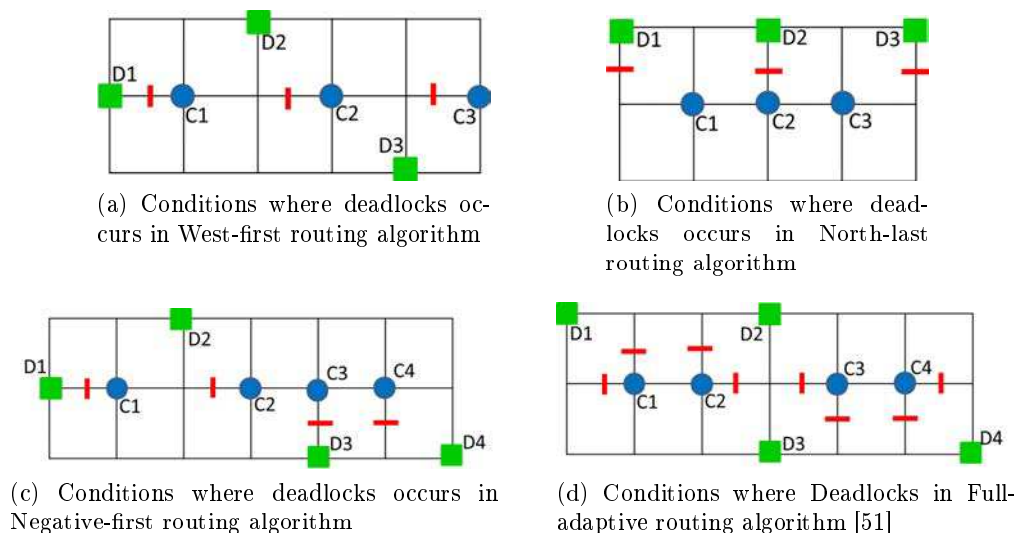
D2
D1
C1
C2
C3
D3

(a) Conditions where deadlocks occurs in West-first routing algorithm

D1
D2
D3
C1
C2
C3

(b) Conditions where deadlocks occurs in North-last routing algorithm

D2
D1
C1
C2
C3
C4
D3
D4

(c) Conditions where deadlocks occurs in Negative-first routing algorithm

D1
D2
C1
C2
C3
C4
D3
D4

(d) Conditions where Deadlocks in Full-adaptive routing algorithm [51]